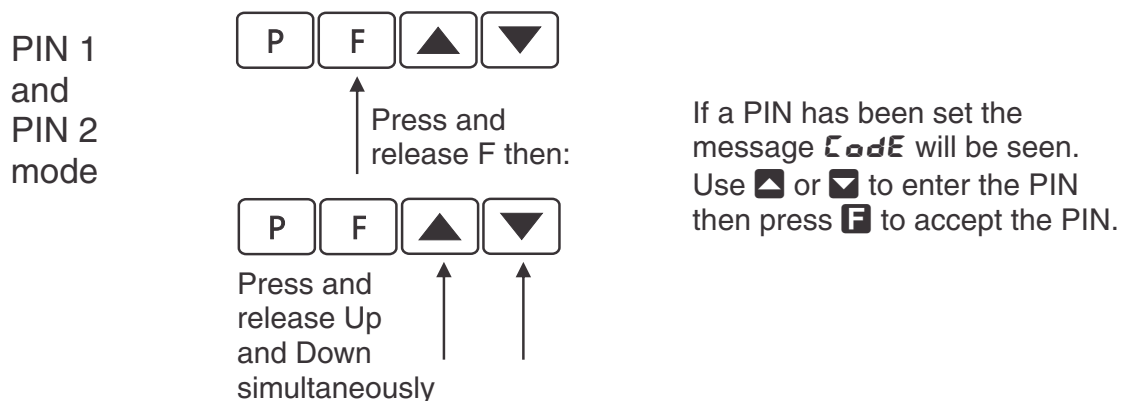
PIN 1 and PIN 2 mode

P F ▲ ▼

Press and release F then:

P F ▲ ▼

Press and release Up and Down simultaneously

If a PIN has been set the message CodE will be seen. Use ▲ or ▼ to enter the PIN then press F to accept the PIN.